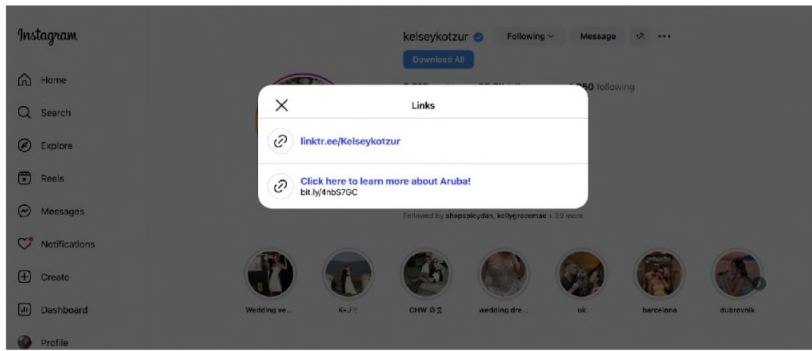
Instagram

Home

Search

Explore

Reels

Messages

Notifications

Create

Dashboard

Profile

kelseykotzur

Following

Message

Download All

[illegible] following

Links

linktr.ee/Kelseykotzur

Click here to learn more about Aruba!
bit.ly/4nbS7GC

Followed by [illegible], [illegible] + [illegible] more

Wedding ve...

K+J

CHW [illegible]

wedding dre...

uk

barcelona

dubrovnik